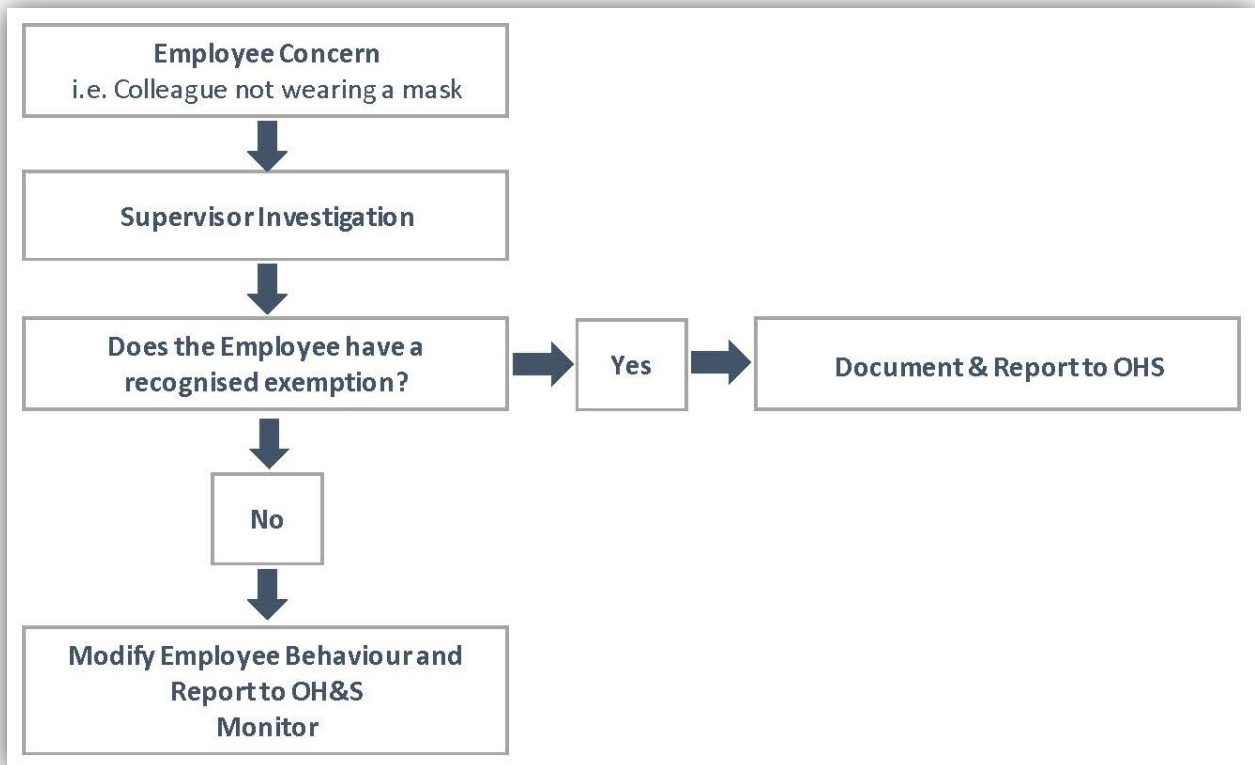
Employee Concern
i.e. Colleague not wearing a mask

Supervisor Investigation

Does the Employee have a recognised exemption?

Yes

Document & Report to OHS

No

Modify Employee Behaviour and Report to OH&S
Monitor